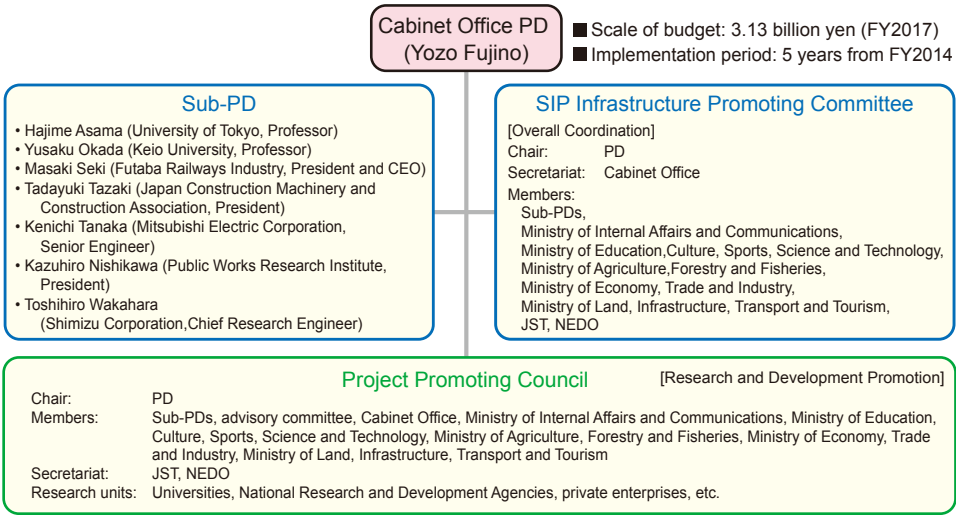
Cabinet Office PD
(Yozo Fujino)

■ Scale of budget: 3.13 billion yen (FY2017)
■ Implementation period: 5 years from FY2014

Sub-PD

• Hajime Asama (University of Tokyo, Professor)
• Yusaku Okada (Keio University, Professor)
• Masaki Seki (Futaba Railways Industry, President and CEO)
• Tadayuki Tazaki (Japan Construction Machinery and Construction Association, President)
• Kenichi Tanaka (Mitsubishi Electric Corporation, Senior Engineer)
• Kazuhiro Nishikawa (Public Works Research Institute, President)
• Toshihiro Wakahara (Shimizu Corporation,Chief Research Engineer)

SIP Infrastructure Promoting Committee

[Overall Coordination]
Chair: PD
Secretariat: Cabinet Office
Members:
Sub-PDs,
Ministry of Internal Affairs and Communications,
Ministry of Education,Culture, Sports, Science and Technology,
Ministry of Agriculture,Forestry and Fisheries,
Ministry of Economy, Trade and Industry,
Ministry of Land, Infrastructure, Transport and Tourism,
JST, NEDO

Project Promoting Council

[Research and Development Promotion]

Chair: PD
Members: Sub-PDs, advisory committee, Cabinet Office, Ministry of Internal Affairs and Communications, Ministry of Education, Culture, Sports, Science and Technology, Ministry of Agriculture, Forestry and Fisheries, Ministry of Economy, Trade and Industry, Ministry of Land, Infrastructure, Transport and Tourism
Secretariat: JST, NEDO
Research units: Universities, National Research and Development Agencies, private enterprises, etc.